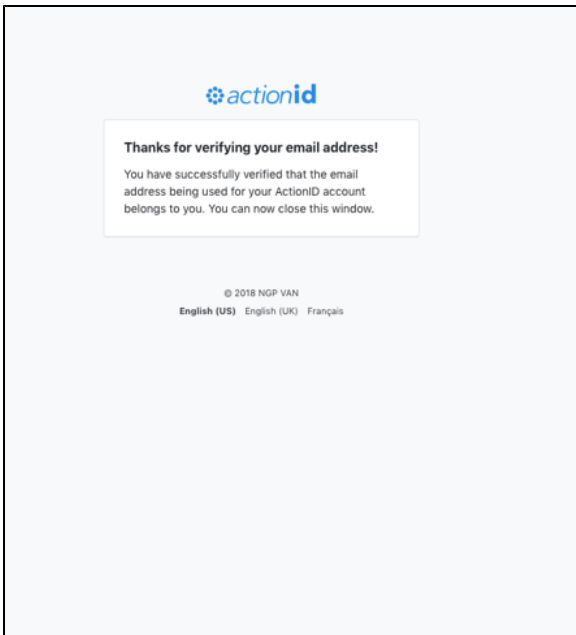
actionid

Thanks for verifying your email address!

You have successfully verified that the email address being used for your ActionID account belongs to you. You can now close this window.

© 2018 NGP VAN

English (US) English (UK) Français